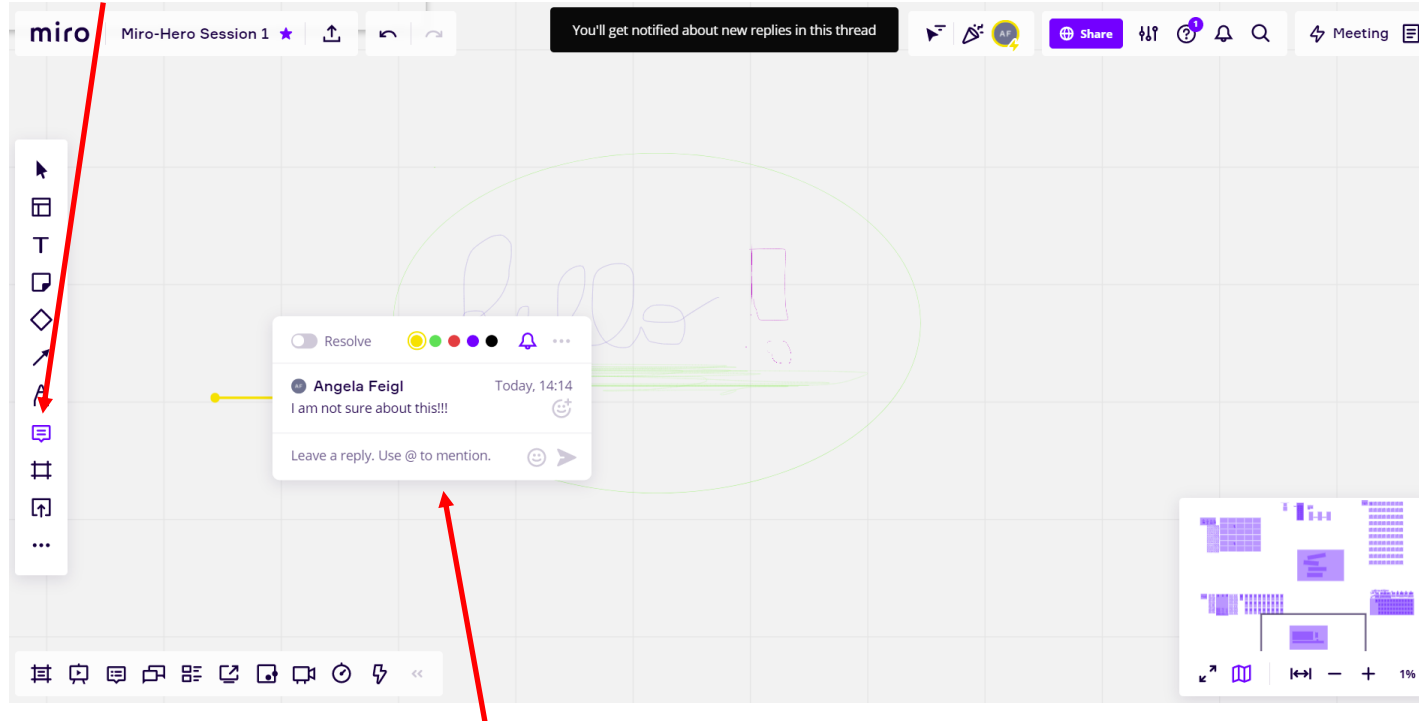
miro Miro-Hero Session 1

You'll get notified about new replies in this thread

AF

Share

1

Meeting

Resolve

AF Angela Feigl Today, 14:14

I am not sure about this!!!

Leave a reply. Use @ to mention.

1%